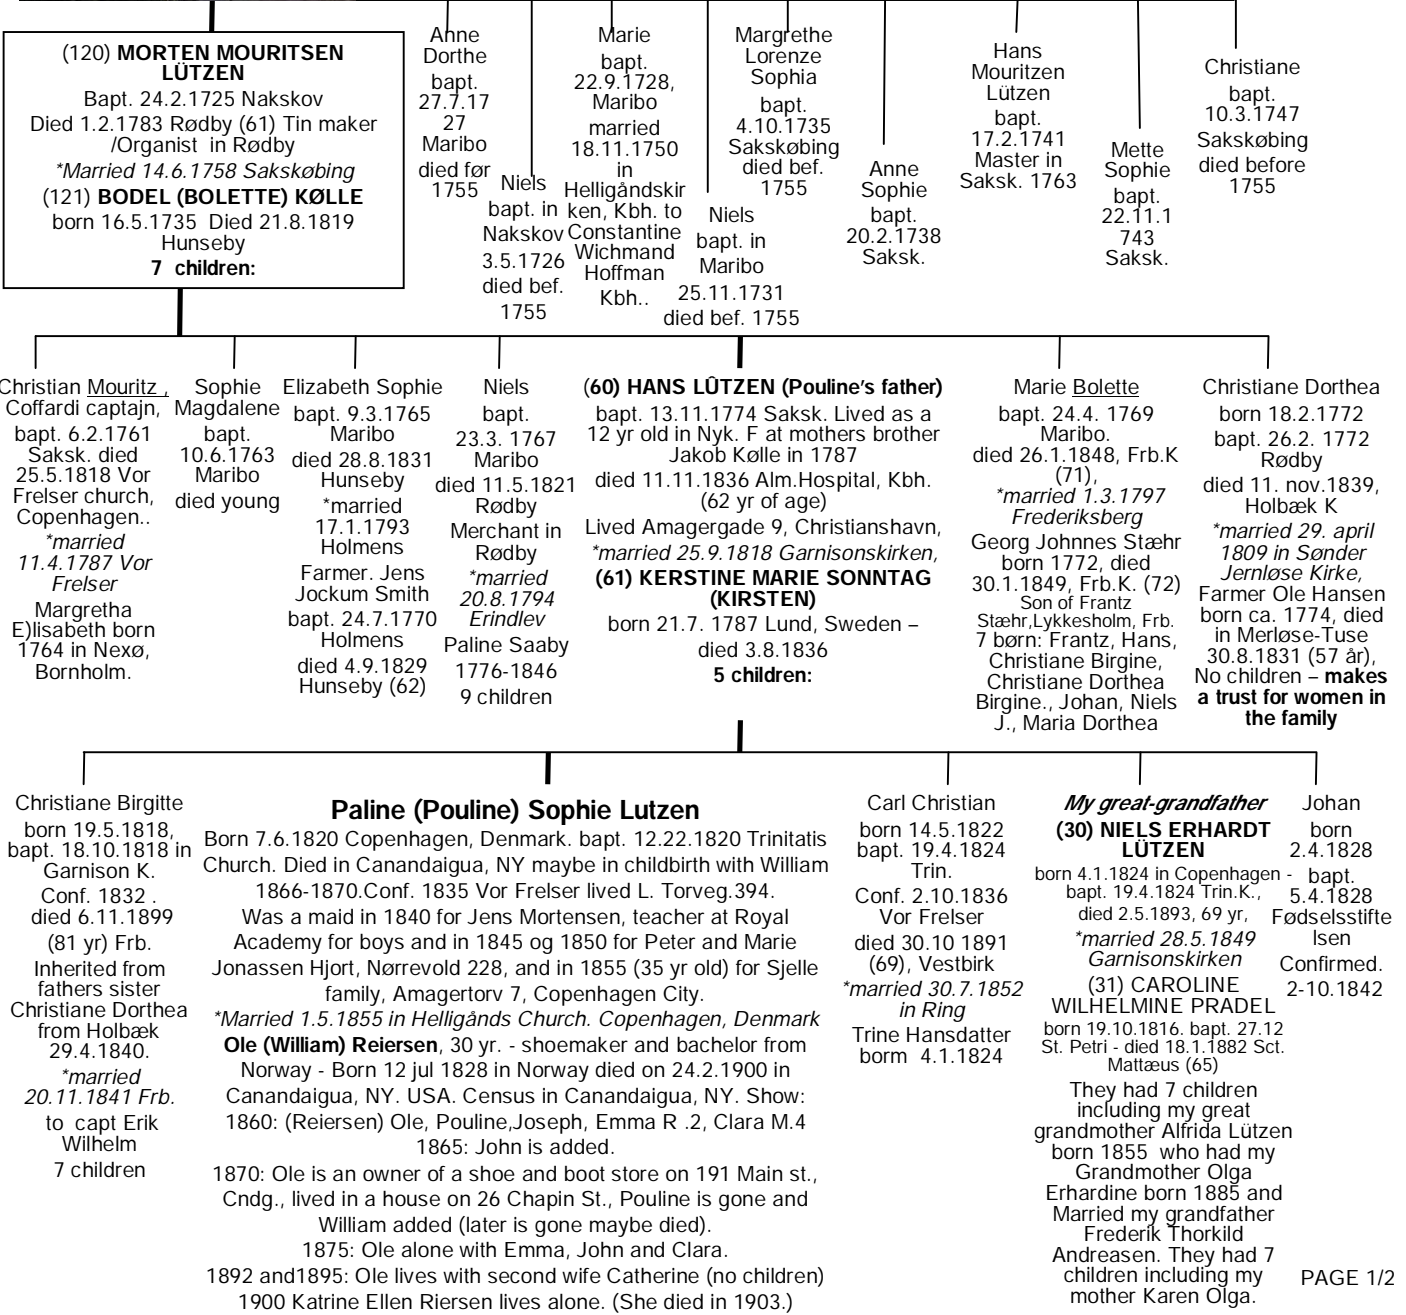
(120) **MORTEN MOURITSEN LÜTZEN**
Bapt. 24.2.1725 Nakskov
Died 1.2.1783 Rødby (61) Tin maker /Organist in Rødby
*\*Married 14.6.1758 Sakskøbing*
(121) **BODEL (BOLETTE) KØLLE**
born 16.5.1735 Died 21.8.1819 Hunseby
**7 children:**

Anne Dorthe bapt. 27.7.1727 Maribo died før 1755

Niels bapt. in Nakskov 3.5.1726 died bef. 1755

Marie bapt. 22.9.1728, Maribo married 18.11.1750 in Helligåndskirken, Kbh. to Constantine Wichmand Hoffman Kbh..

Niels bapt. in Maribo 25.11.1731 died bef. 1755

Margrethe Lorenze Sophia bapt. 4.10.1735 Sakskøbing died bef. 1755

Anne Sophie bapt. 20.2.1738 Saksk.

Hans Mouritzen Lützen bapt. 17.2.1741 Master in Saksk. 1763

Mette Sophie bapt. 22.11.1743 Saksk.

Christiane bapt. 10.3.1747 Sakskøbing died before 1755

Christian Mouritz , Coffardi captajn, bapt. 6.2.1761 Saksk. died 25.5.1818 Vor Frelser church, Copenhagen.. *\*married 11.4.1787 Vor Frelser* Margretha E)lisabeth born 1764 in Nexø, Bornholm.

Sophie Magdalene bapt. 10.6.1763 Maribo died young

Elizabeth Sophie bapt. 9.3.1765 Maribo died 28.8.1831 Hunseby \*married 17.1.1793 Holmens Farmer. Jens Jockum Smith bapt. 24.7.1770 Holmens died 4.9.1829 Hunseby (62)

Niels bapt. 23.3. 1767 Maribo died 11.5.1821 Rødby Merchant in Rødby *\*married 20.8.1794 Erindlev* Paline Saaby 1776-1846 9 children

(**60) HANS LÛTZEN (Pouline's father)**
bapt. 13.11.1774 Saksk. Lived as a 12 yr old in Nyk. F at mothers brother Jakob Kølle in 1787
died 11.11.1836 Alm.Hospital, Kbh. (62 yr of age)
Lived Amagergade 9, Christianshavn, *\*married 25.9.1818 Garnisonskirken,*
**(61) KERSTINE MARIE SONNTAG (KIRSTEN)**
born 21.7. 1787 Lund, Sweden – died 3.8.1836
**5 children:**

Marie Bolette bapt. 24.4. 1769 Maribo. died 26.1.1848, Frb.K (71), *\*married 1.3.1797 Frederiksberg* Georg Johnnes Stæhr born 1772, died 30.1.1849, Frb.K. (72) Son of Frantz Stæhr,Lykkesholm, Frb. 7 børn: Frantz, Hans, Christiane Birgine, Christiane Dorthea Birgine., Johan, Niels J., Maria Dorthea

Christiane Dorthea born 18.2.1772 bapt. 26.2. 1772 Rødby died 11. nov.1839, Holbæk K *\*married 29. april 1809 in Sønder Jernløse Kirke,* Farmer Ole Hansen born ca. 1774, died in Merløse-Tuse 30.8.1831 (57 år), No children – **makes a trust for women in the family**

Christiane Birgitte born 19.5.1818, bapt. 18.10.1818 in Garnison K. Conf. 1832 . died 6.11.1899 (81 yr) Frb. Inherited from fathers sister Christiane Dorthea from Holbæk 29.4.1840. *\*married 20.11.1841 Frb.* to capt Erik Wilhelm 7 children

**Paline (Pouline) Sophie Lutzen**
Born 7.6.1820 Copenhagen, Denmark. bapt. 12.22.1820 Trinitatis Church. Died in Canandaigua, NY maybe in childbirth with William 1866-1870.Conf. 1835 Vor Frelser lived L. Torveg.394.
Was a maid in 1840 for Jens Mortensen, teacher at Royal Academy for boys and in 1845 og 1850 for Peter and Marie Jonassen Hjort, Nørrevold 228, and in 1855 (35 yr old) for Sjelle family, Amagertorv 7, Copenhagen City.
*\*Married 1.5.1855 in Helligånds Church. Copenhagen, Denmark*
**Ole (William) Reiersen**, 30 yr. - shoemaker and bachelor from Norway - Born 12 jul 1828 in Norway died on 24.2.1900 in Canandaigua, NY. USA. Census in Canandaigua, NY. Show:
1860: (Reiersen) Ole, Pouline,Joseph, Emma R .2, Clara M.4
1865: John is added.
1870: Ole is an owner of a shoe and boot store on 191 Main st., Cndg., lived in a house on 26 Chapin St., Pouline is gone and William added (later is gone maybe died).
1875: Ole alone with Emma, John and Clara.
1892 and1895: Ole lives with second wife Catherine (no children)
1900 Katrine Ellen Riersen lives alone. (She died in 1903.)

Carl Christian born 14.5.1822 bapt. 19.4.1824 Trin. Conf. 2.10.1836 Vor Frelser died 30.10 1891 (69), Vestbirk *\*married 30.7.1852 in Ring* Trine Hansdatter borm 4.1.1824

***My great-grandfather***
**(30) NIELS ERHARDT LÜTZEN**
born 4.1.1824 in Copenhagen - bapt. 19.4.1824 Trin.K., died 2.5.1893, 69 yr,
*\*married 28.5.1849 Garnisonskirken*
(31) CAROLINE WILHELMINE PRADEL
born 19.10.1816. bapt. 27.12 St. Petri - died 18.1.1882 Sct. Mattæus (65)
They had 7 children including my great grandmother Alfrida Lützen born 1855 who had my Grandmother Olga Erhardine born 1885 and Married my grandfather Frederik Thorkild Andreasen. They had 7 children including my mother Karen Olga.

Johan born 2.4.1828 bapt. 5.4.1828 Fødselsstiftelsen Confirmed. 2-10.1842

PAGE 1/2